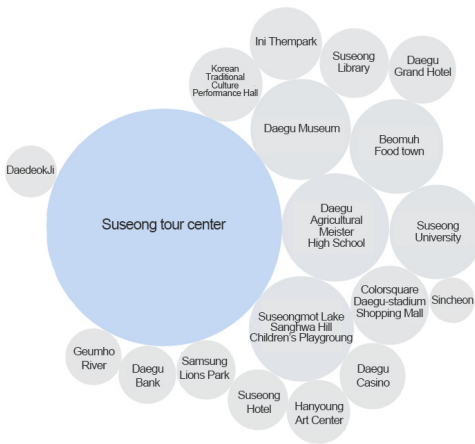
Ini Thempark

Suseong Library

Daegu Grand Hotel

Korean Traditional Culture Performance Hall

Daegu Museum

Beomuh Food town

DaedeokJi

Suseong tour center

Daegu Agricultural Meister High School

Suseong University

Colorsquare Daegu-stadium Shopping Mall

Sincheon

Suseongmot Lake Sanghwa Hill Children's Playgroung

Geumho River

Daegu Bank

Samsung Lions Park

Daegu Casino

Suseong Hotel

Hanyoung Art Center